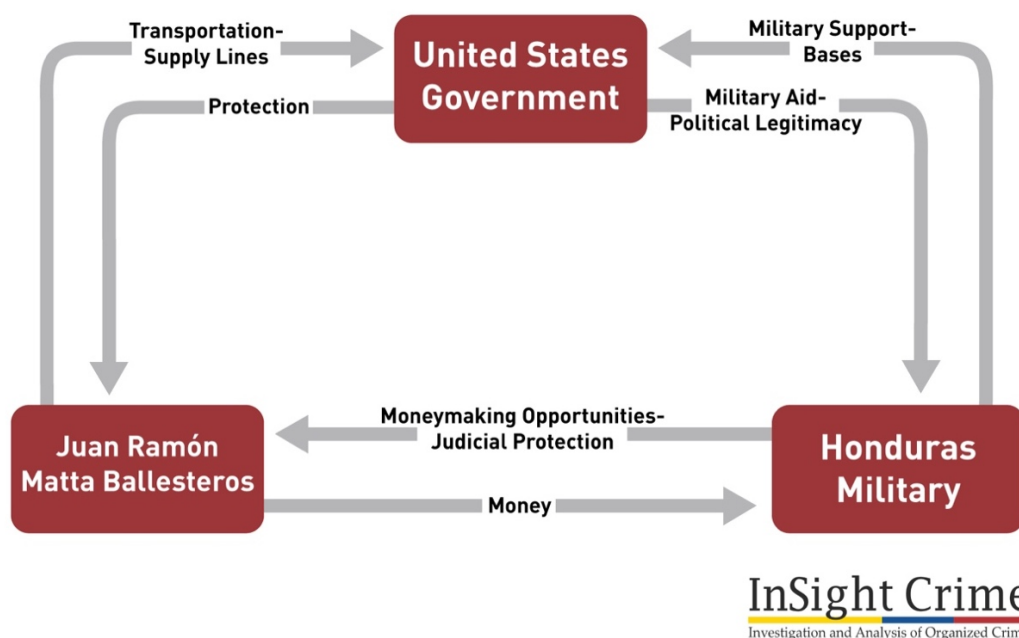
Transportation-Supply Lines

United States Government

Military Support-Bases

Protection

Military Aid-Political Legitimacy

Moneymaking Opportunities-Judicial Protection

Juan Ramón Matta Ballesteros

Honduras Military

Money

InSight Crime
Investigation and Analysis of Organized Crim